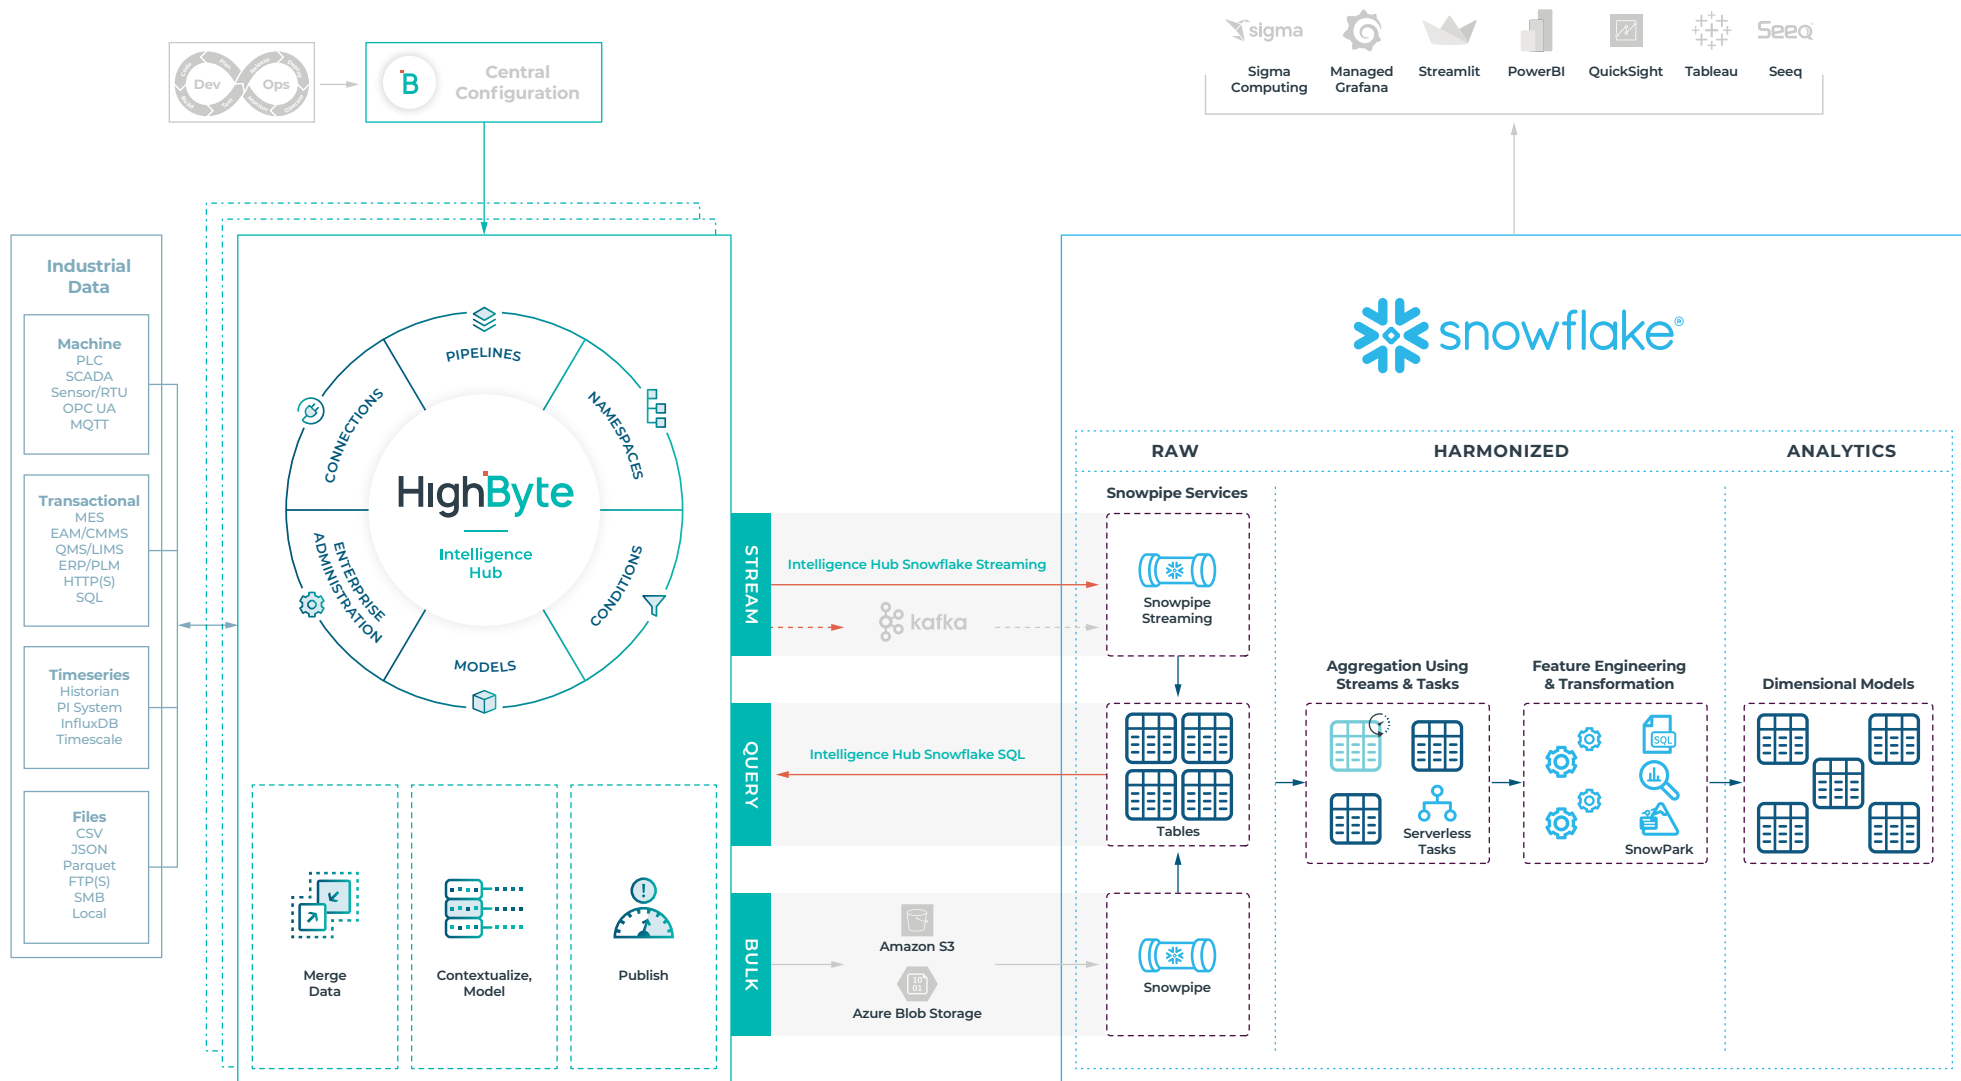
Dev Ops

Central Configuration

sigma Sigma Computing
Managed Grafana
Streamlit
PowerBI
QuickSight
Tableau
Seeq Seeq

Industrial Data

Machine
PLC
SCADA
Sensor/RTU
OPC UA
MQTT

Transactional
MES
EAM/CMMS
QMS/LIMS
ERP/PLM
HTTP(S)
SQL

Timeseries
Historian
PI System
InfluxDB
Timescale

Files
CSV
JSON
Parquet
FTP(S)
SMB
Local

PIPELINES
NAMESPACES
CONDITIONS
MODELS
ENTERPRISE ADMINISTRATION
CONNECTIONS

HighByte
Intelligence Hub

Merge Data
Contextualize, Model
Publish

STREAM
Intelligence Hub Snowflake Streaming
kafka

QUERY
Intelligence Hub Snowflake SQL

BULK
Amazon S3
Azure Blob Storage

snowflake®

RAW
HARMONIZED
ANALYTICS

Snowpipe Services
Snowpipe Streaming
Tables
Snowpipe

Aggregation Using Streams & Tasks
Serverless Tasks

Feature Engineering & Transformation
SQL
SnowPark

Dimensional Models